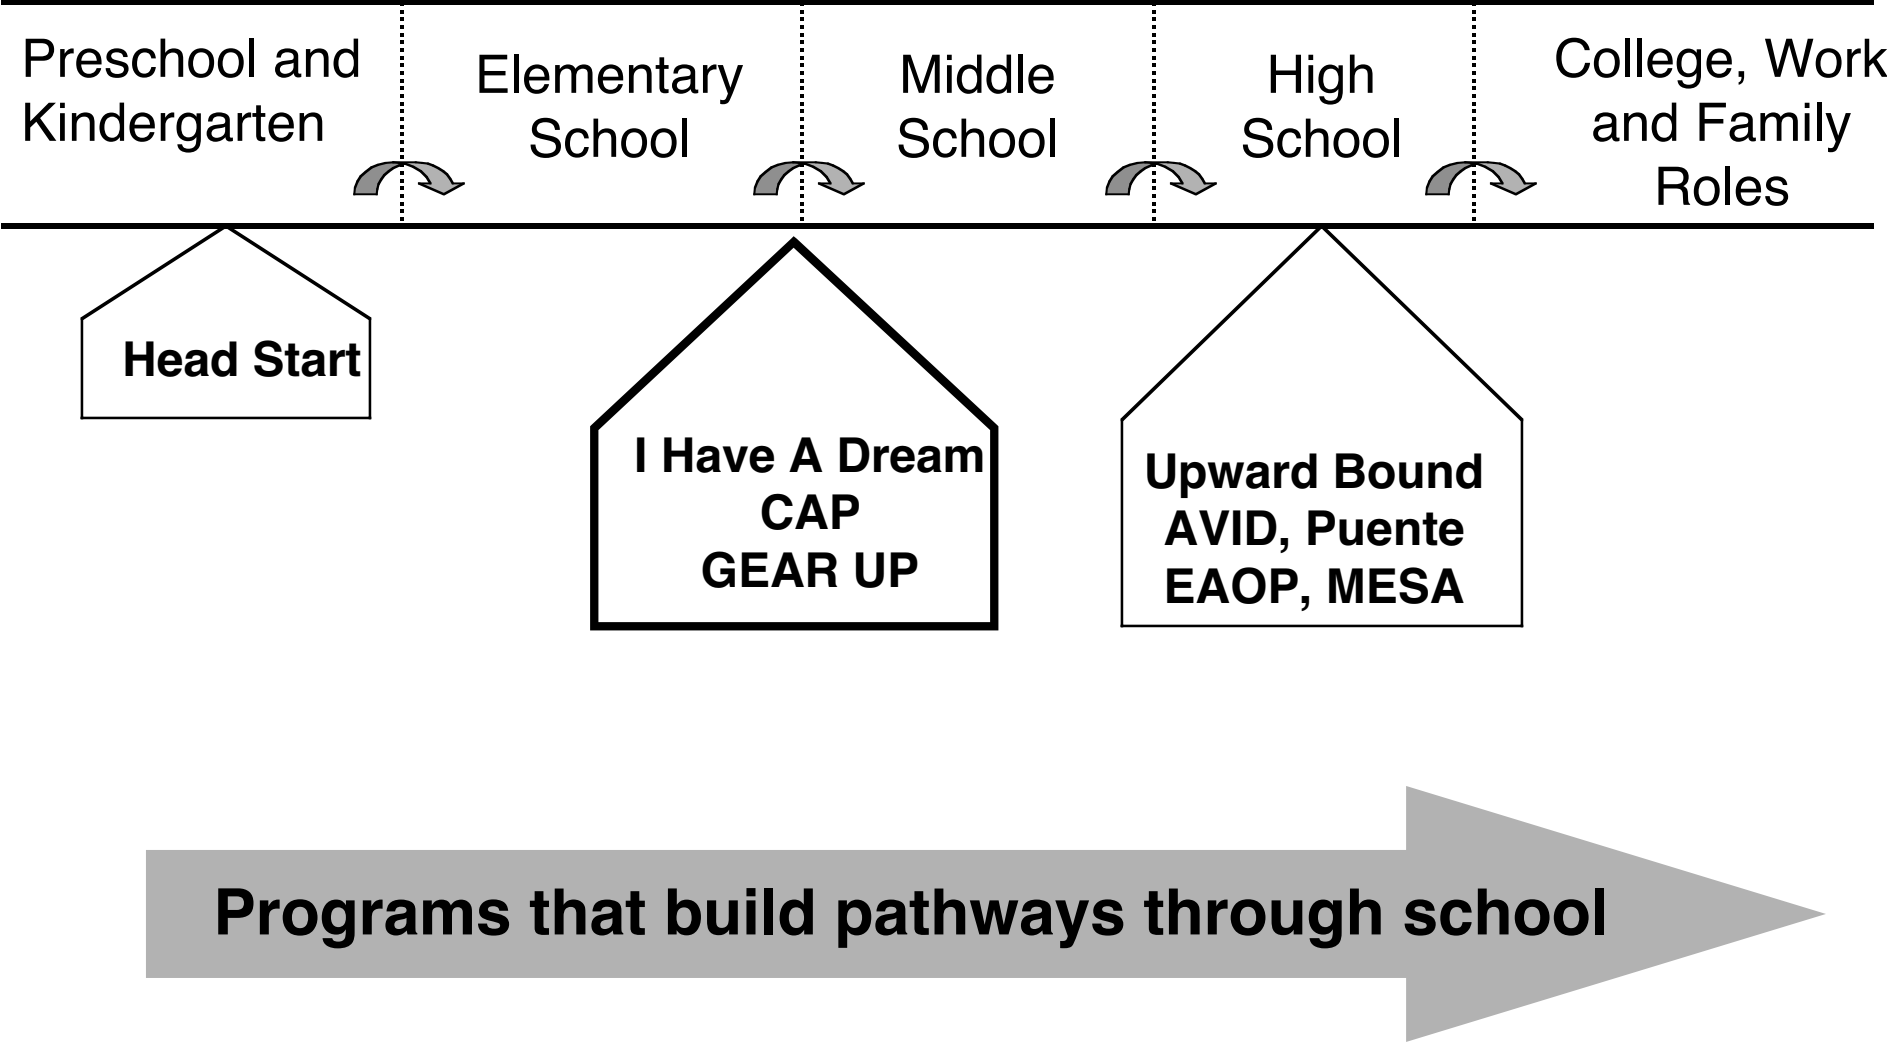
Preschool and Kindergarten

Elementary School

Middle School

High School

College, Work and Family Roles

Head Start

I Have A Dream
CAP
GEAR UP

Upward Bound
AVID, Puente
EAOP, MESA

Programs that build pathways through school